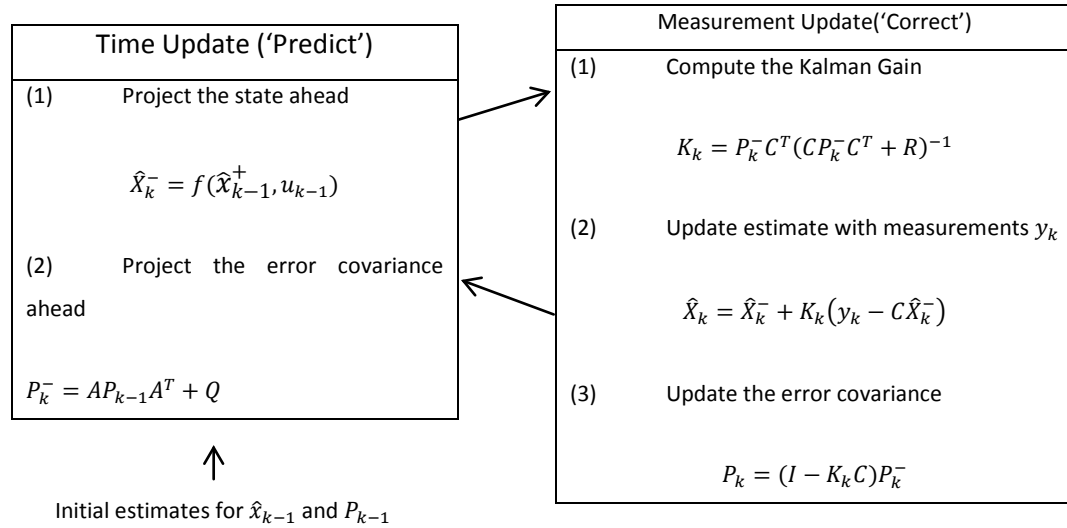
Time Update ('Predict')

(1) Project the state ahead

$\hat{X}_k^- = f(\hat{x}_{k-1}^+, u_{k-1})$

(2) Project the error covariance ahead

$P_k^- = AP_{k-1}A^T + Q$

Initial estimates for $\hat{x}_{k-1}$ and $P_{k-1}$

Measurement Update('Correct')

(1) Compute the Kalman Gain

$K_k = P_k^- C^T (CP_k^- C^T + R)^{-1}$

(2) Update estimate with measurements $y_k$

$\hat{X}_k = \hat{X}_k^- + K_k(y_k - C\hat{X}_k^-)$

(3) Update the error covariance

$P_k = (I - K_k C)P_k^-$